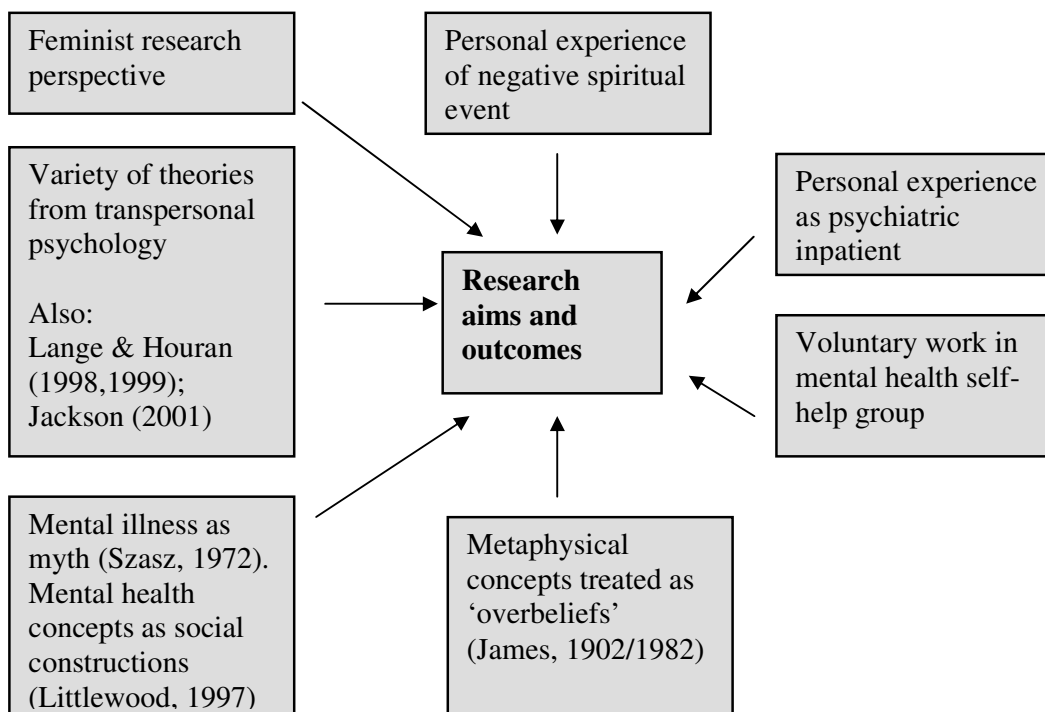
Feminist research perspective

Personal experience of negative spiritual event

Variety of theories from transpersonal psychology

Also:
Lange & Houran (1998,1999); Jackson (2001)

**Research aims and outcomes**

Personal experience as psychiatric inpatient

Voluntary work in mental health self-help group

Mental illness as myth (Szasz, 1972). Mental health concepts as social constructions (Littlewood, 1997)

Metaphysical concepts treated as 'overbeliefs' (James, 1902/1982)